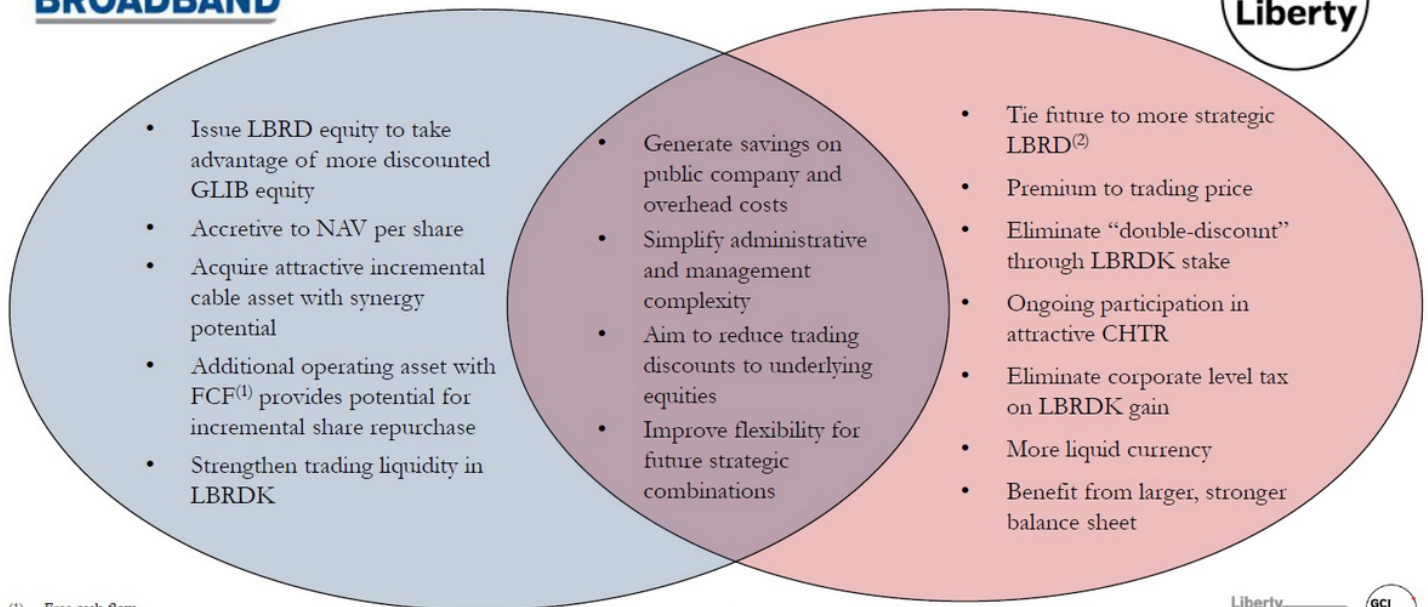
BROADBAND

Liberty

- Issue LBRD equity to take advantage of more discounted GLIB equity
- Accretive to NAV per share
- Acquire attractive incremental cable asset with synergy potential
- Additional operating asset with FCF$^{(1)}$ provides potential for incremental share repurchase
- Strengthen trading liquidity in LBRDK

- Generate savings on public company and overhead costs
- Simplify administrative and management complexity
- Aim to reduce trading discounts to underlying equities
- Improve flexibility for future strategic combinations

- Tie future to more strategic LBRD$^{(2)}$
- Premium to trading price
- Eliminate "double-discount" through LBRDK stake
- Ongoing participation in attractive CHTR
- Eliminate corporate level tax on LBRDK gain
- More liquid currency
- Benefit from larger, stronger balance sheet

(1) Free cash flow

Liberty GCI